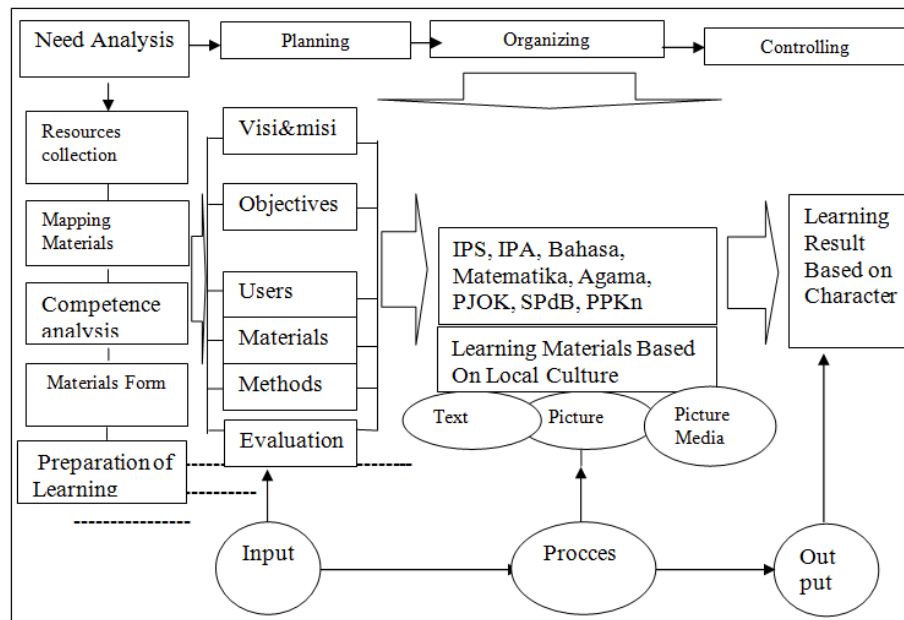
Need Analysis
Planning
Organizing
Controlling

Resources collection
Mapping Materials
Competence analysis
Materials Form
Preparation of Learning

Visi&misi
Objectives
Users
Materials
Methods
Evaluation

IPS, IPA, Bahasa, Matematika, Agama, PJOK, SPdB, PPKn

Learning Materials Based On Local Culture

Text
Picture
Picture Media

Learning Result Based on Character

Input
Procces
Out put